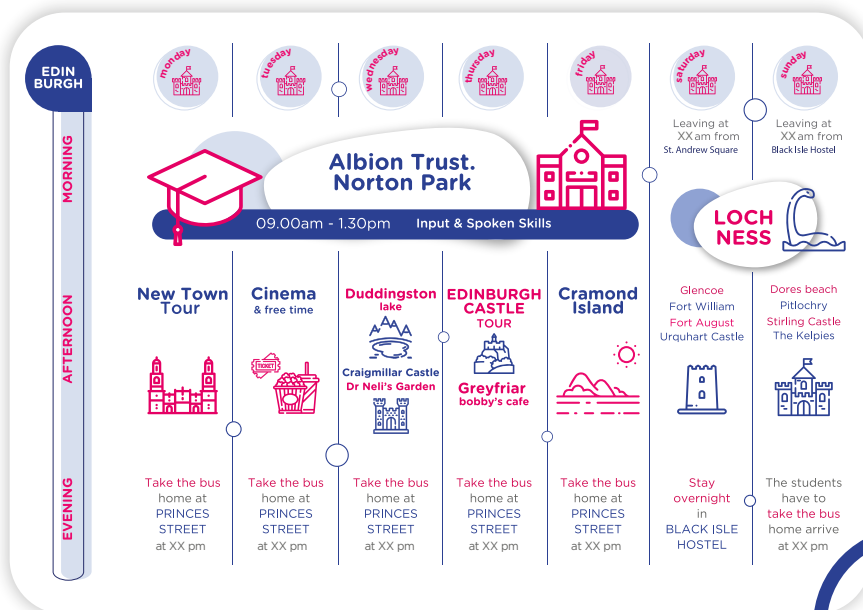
EDINBURGH

monday
tuesday
wednesday
thursday
friday
saturday
sunday

Leaving at XX am from St. Andrew Square

Leaving at XX am from Black Isle Hostel

MORNING

Albion Trust. Norton Park

09.00am - 1.30pm Input & Spoken Skills

LOCH NESS

AFTERNOON

New Town Tour

Cinema & free time

TICKET

Duddingston lake
Craigmillar Castle
Dr Neil's Garden

EDINBURGH CASTLE TOUR
Greyfriar bobby's cafe

Cramond Island

Glencoe
Fort William
Fort August
Urquhart Castle

Dores beach
Pitlochry
Stirling Castle
The Kelpies

EVENING

Take the bus home at PRINCES STREET at XX pm

Take the bus home at PRINCES STREET at XX pm

Take the bus home at PRINCES STREET at XX pm

Take the bus home at PRINCES STREET at XX pm

Take the bus home at PRINCES STREET at XX pm

Stay overnight in BLACK ISLE HOSTEL

The students have to take the bus home arrive at XX pm